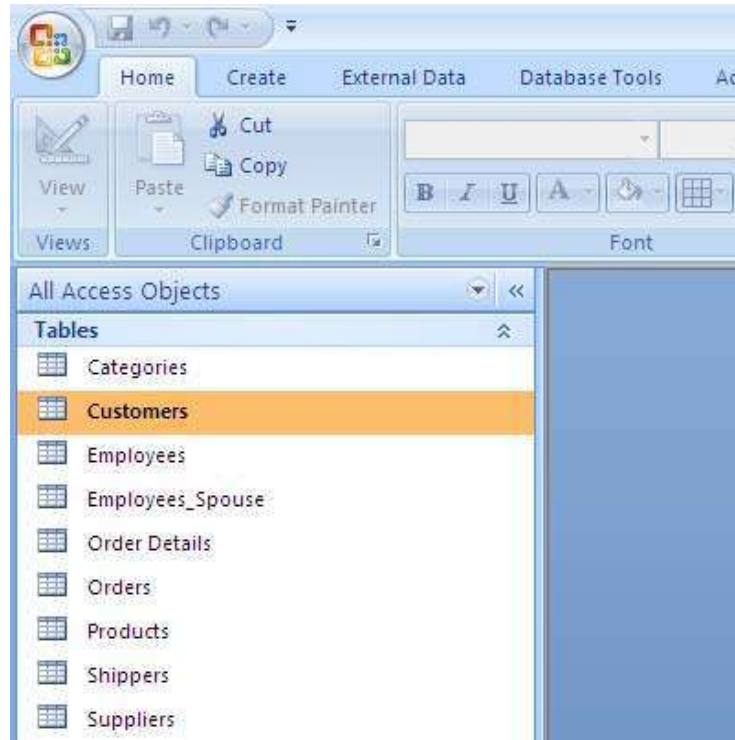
Home Create External Data Database Tools Ac

View

Paste

Cut

Copy

Format Painter

B I U A

Views

Clipboard

Font

All Access Objects

Tables

Categories

Customers

Employees

Employees_Spouse

Order Details

Orders

Products

Shippers

Suppliers